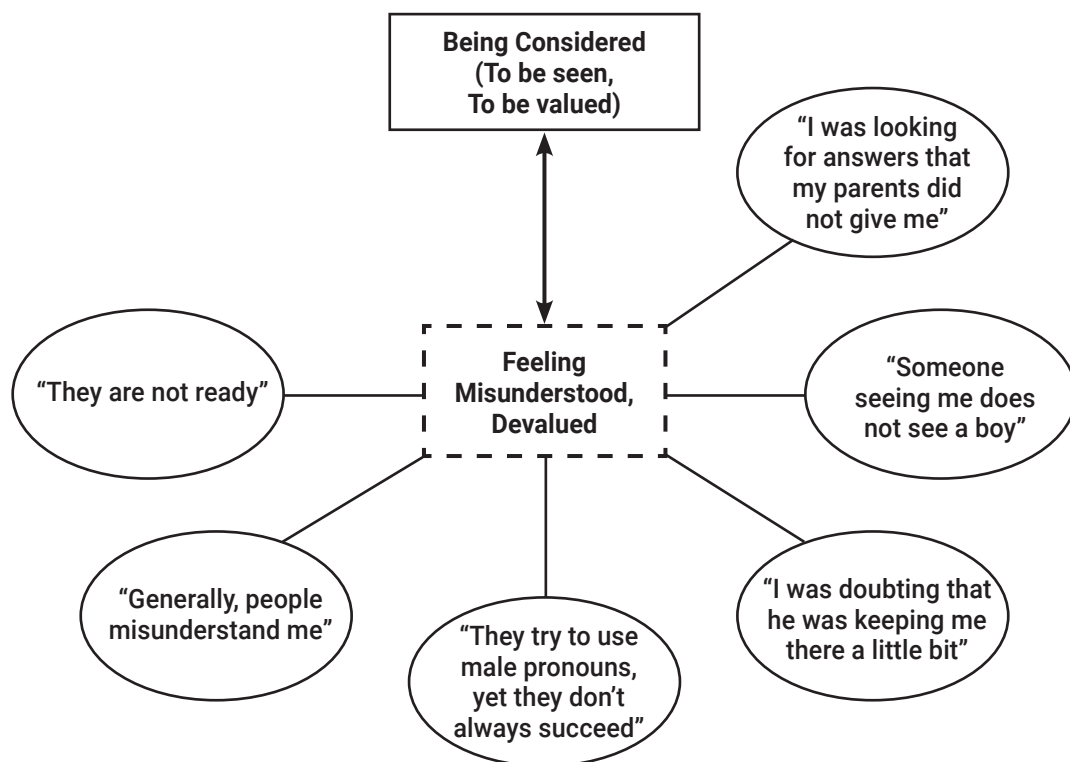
Being Considered
(To be seen,
To be valued)

"I was looking for answers that my parents did not give me"

Feeling Misunderstood, Devalued

"They are not ready"

"Someone seeing me does not see a boy"

"Generally, people misunderstand me"

"They try to use male pronouns, yet they don't always succeed"

"I was doubting that he was keeping me there a little bit"